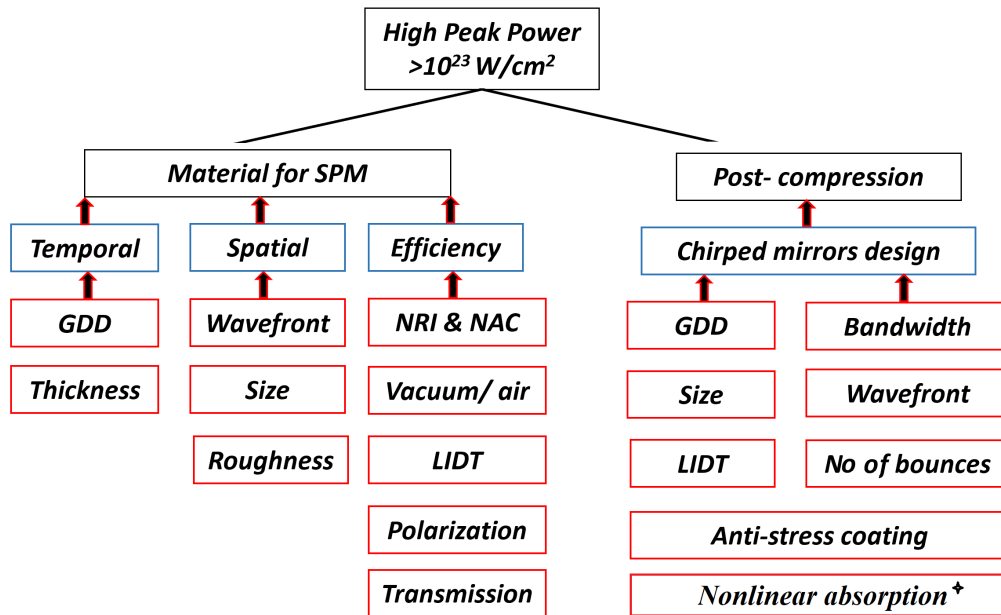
High Peak Power
>$10^{23}$ W/cm$^2$

Material for SPM

Temporal

GDD

Thickness

Spatial

Wavefront

Size

Roughness

Efficiency

NRI & NAC

Vacuum/ air

LIDT

Polarization

Transmission

Post- compression

Chirped mirrors design

GDD

Size

LIDT

Bandwidth

Wavefront

No of bounces

Anti-stress coating

Nonlinear absorption +